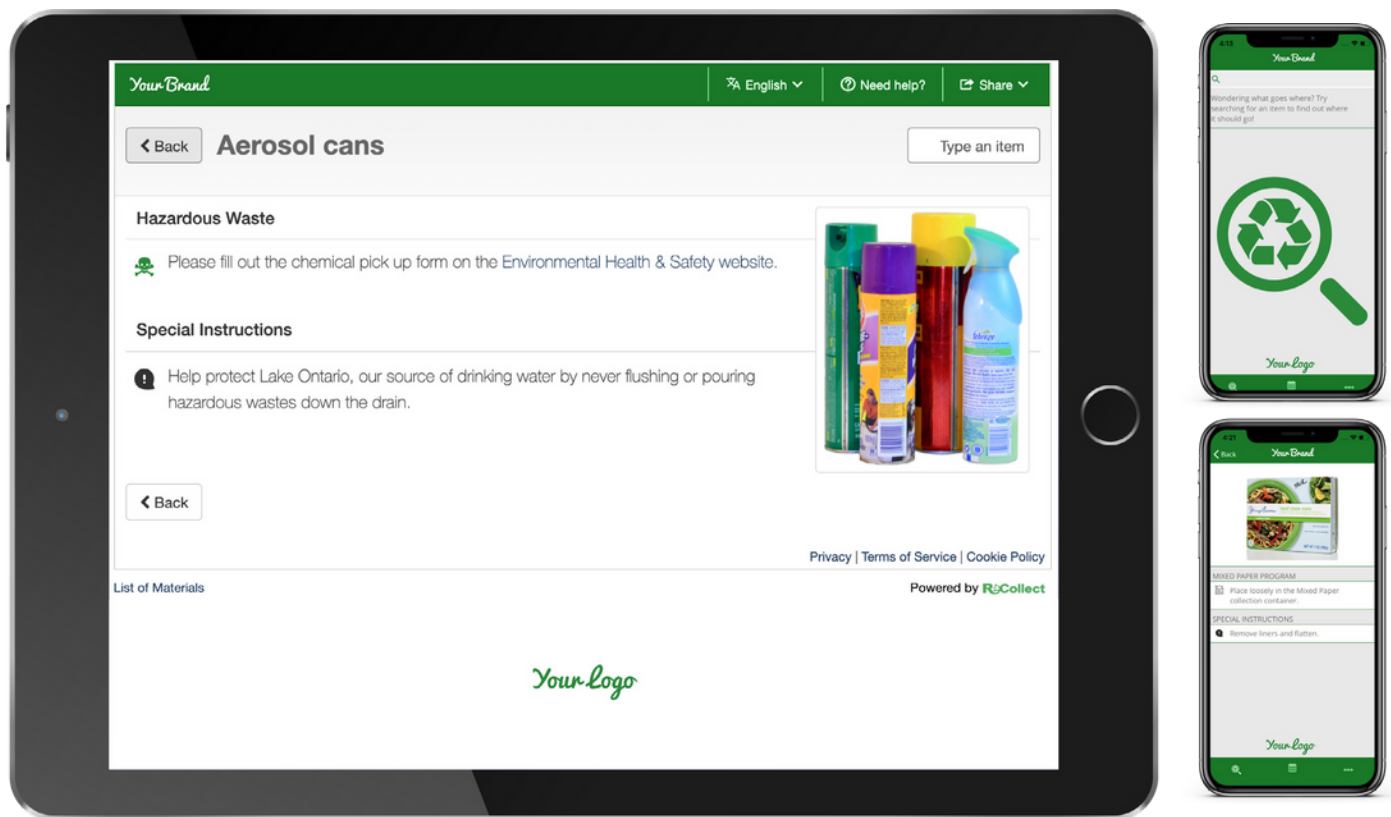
Your Brand

English

Need help?

Share

Back

Aerosol cans

Type an item

Hazardous Waste

Please fill out the chemical pick up form on the Environmental Health & Safety website.

Special Instructions

Help protect Lake Ontario, our source of drinking water by never flushing or pouring hazardous wastes down the drain.

Back

Privacy | Terms of Service | Cookie Policy

List of Materials

Powered by ReCollect

Your Logo

Your Brand

Wondering what goes where? Try searching for an item to find out where it should go!

Your Logo

Back

Your Brand

MIXED PAPER PROGRAM

Place loosely in the Mixed Paper collection container.

SPECIAL INSTRUCTIONS

Remove liners and flatten.

Your Logo